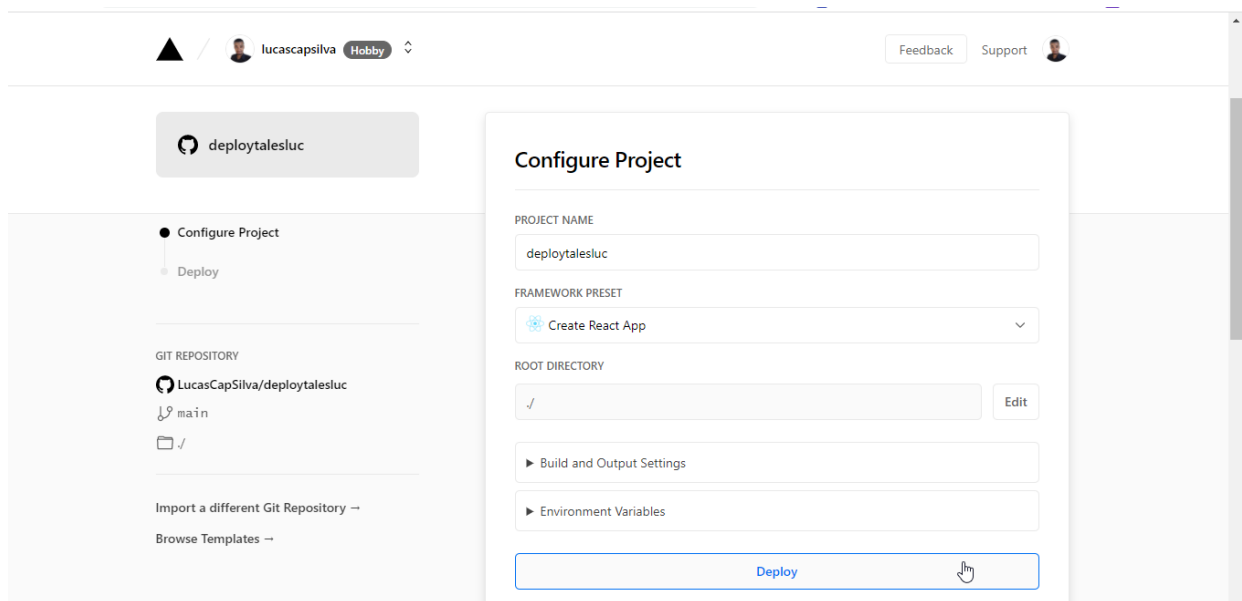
lucascapsilva Hobby

Feedback Support

deploytalesluc

Configure Project

Deploy

GIT REPOSITORY

LucasCapSilva/deploytalesluc

main

./

Import a different Git Repository →

Browse Templates →

Configure Project

PROJECT NAME

deploytalesluc

FRAMEWORK PRESET

Create React App

ROOT DIRECTORY

./

Edit

▶ Build and Output Settings

▶ Environment Variables

Deploy